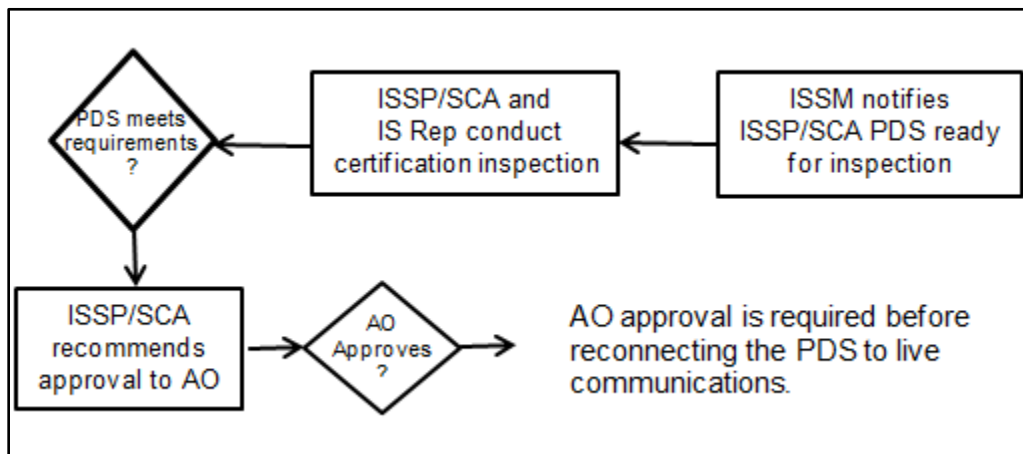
ISSM notifies ISSP/SCA PDS ready for inspection

ISSP/SCA and IS Rep conduct certification inspection

PDS meets requirements ?

ISSP/SCA recommends approval to AO

AO Approves ?

AO approval is required before reconnecting the PDS to live communications.